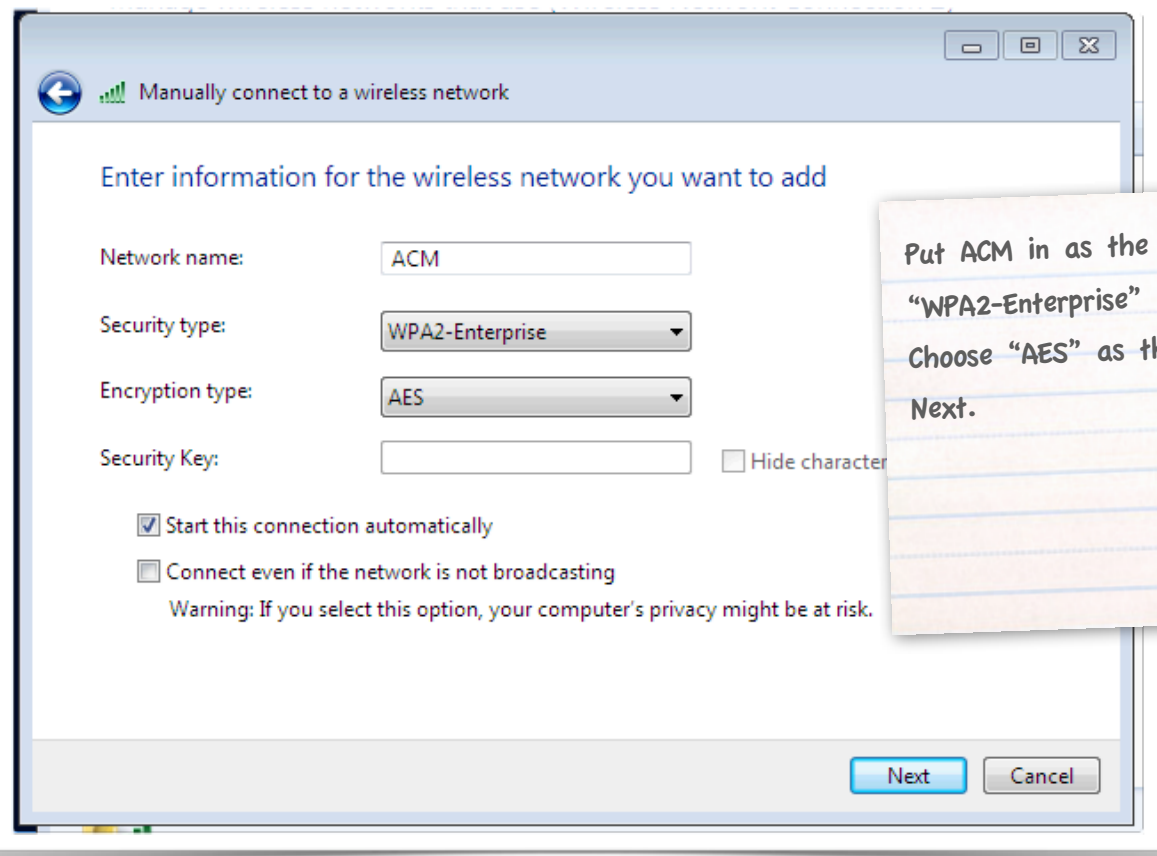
Manually connect to a wireless network

Enter information for the wireless network you want to add

Network name: ACM

Security type: WPA2-Enterprise

Encryption type: AES

Security Key:

Hide character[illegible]

Start this connection automatically

Connect even if the network is not broadcasting

Warning: If you select this option, your computer's privacy might be at risk.

Next Cancel

Put ACM in as the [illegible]
"WPA2-Enterprise" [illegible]
Choose "AES" as th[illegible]
Next.